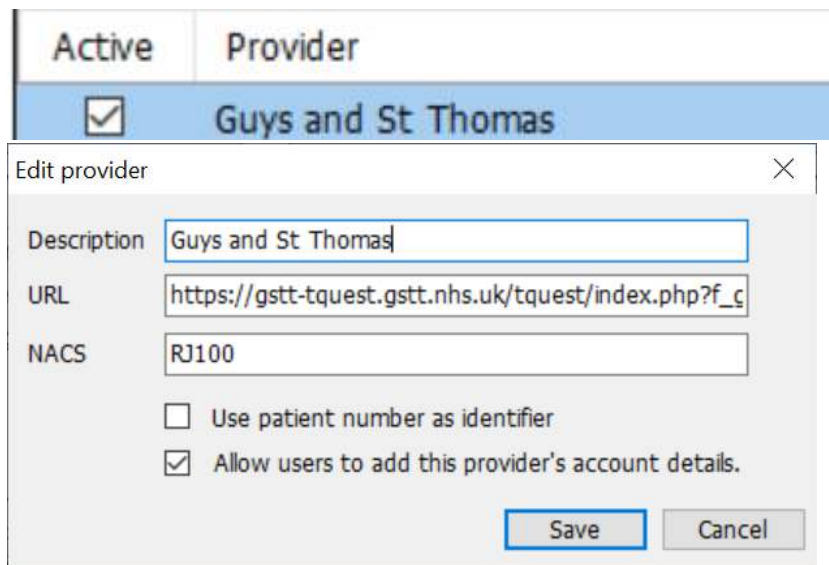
| Active | Provider |
|---|---|
| ☑ | Guys and St Thomas |

Edit provider

×

Description Guys and St Thomas

URL https://gstt-tquest.gstt.nhs.uk/tquest/index.php?f_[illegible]

NACS RJ100

☐ Use patient number as identifier

☑ Allow users to add this provider's account details.

Save Cancel